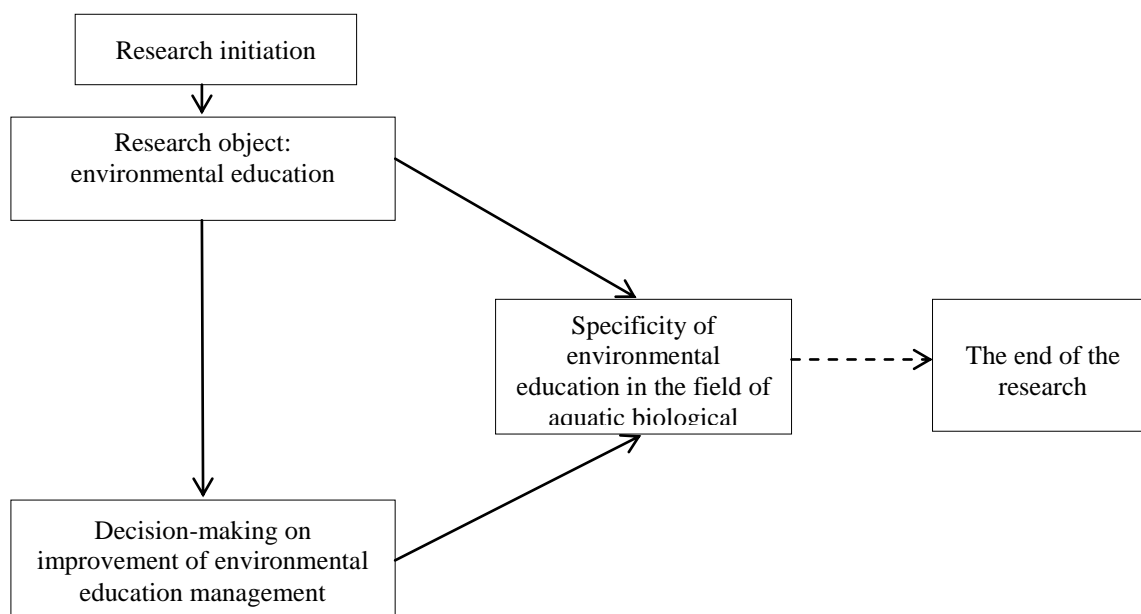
Research initiation

Research object: environmental education

Specificity of environmental education in the field of aquatic biological

The end of the research

Decision-making on improvement of environmental education management